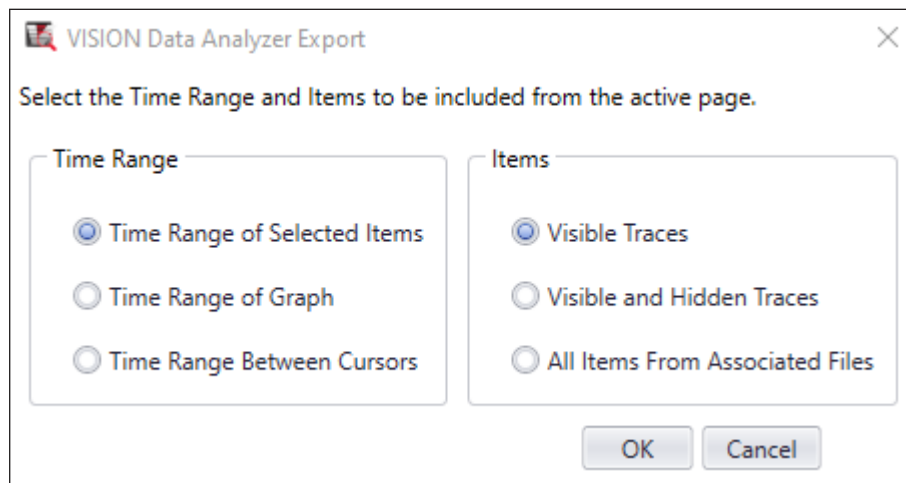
VISION Data Analyzer Export

Select the Time Range and Items to be included from the active page.

Time Range

Time Range of Selected Items

Time Range of Graph

Time Range Between Cursors

Items

Visible Traces

Visible and Hidden Traces

All Items From Associated Files

OK

Cancel